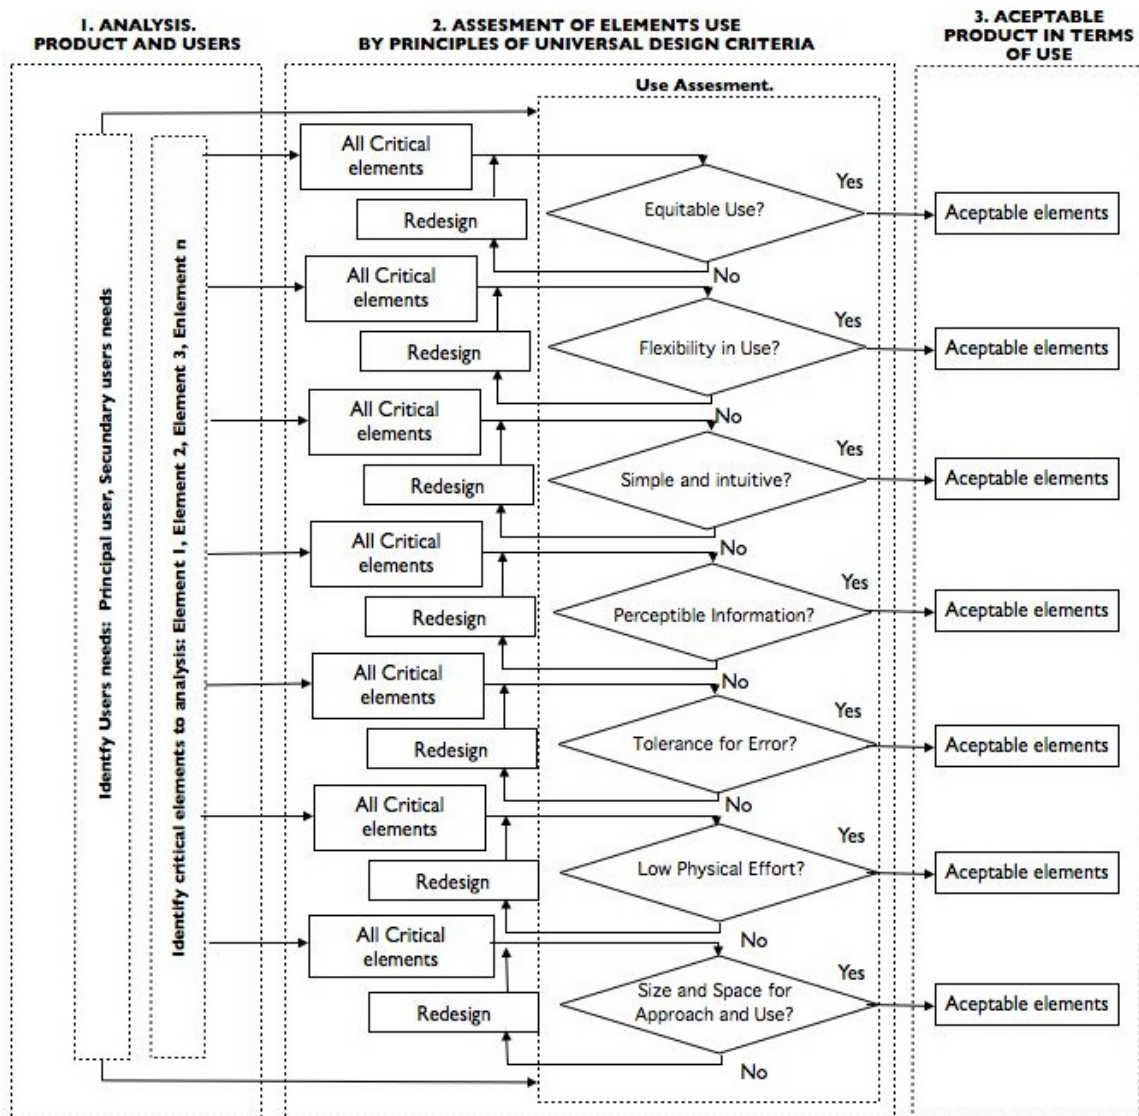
1. ANALYSIS. PRODUCT AND USERS

2. ASSESMENT OF ELEMENTS USE BY PRINCIPLES OF UNIVERSAL DESIGN CRITERIA

3. ACEPTABLE PRODUCT IN TERMS OF USE

Use Assesment.

Identify Users needs: Principal user, Secundary users needs

Identify critical elements to analysis: Element 1, Element 2, Element 3, Enlement n

All Critical elements

Redesign

Equitable Use?

Yes

No

Aceptable elements

All Critical elements

Redesign

Flexibility in Use?

Yes

No

Aceptable elements

All Critical elements

Redesign

Simple and intuitive?

Yes

No

Aceptable elements

All Critical elements

Redesign

Perceptible Information?

Yes

No

Aceptable elements

All Critical elements

Redesign

Tolerance for Error?

Yes

No

Aceptable elements

All Critical elements

Redesign

Low Physical Effort?

Yes

No

Aceptable elements

All Critical elements

Redesign

Size and Space for Approach and Use?

Yes

No

Aceptable elements